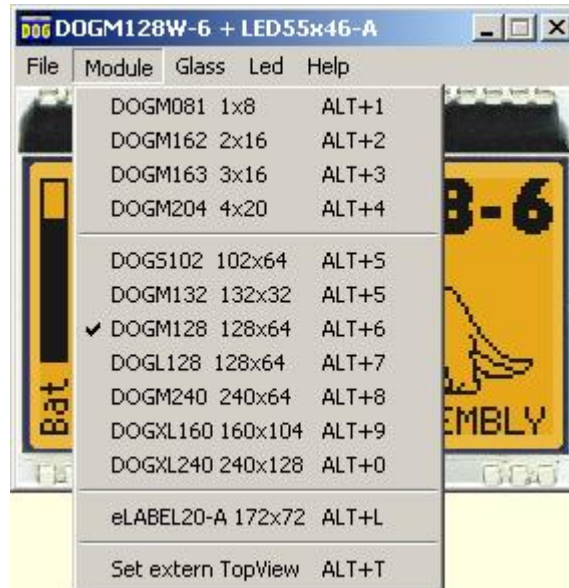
DOG DOGM128W-6 + LED55x46-A

File Module Glass Led Help

DOGM081 1x8 ALT+1
DOGM162 2x16 ALT+2
DOGM163 3x16 ALT+3
DOGM204 4x20 ALT+4

DOGS102 102x64 ALT+S
DOGM132 132x32 ALT+5
✔ DOGM128 128x64 ALT+6
DOGL128 128x64 ALT+7
DOGM240 240x64 ALT+8
DOGXL160 160x104 ALT+9
DOGXL240 240x128 ALT+0

eLABEL20-A 172x72 ALT+L

Set extern TopView ALT+T

8-6

Bat

EMBLY